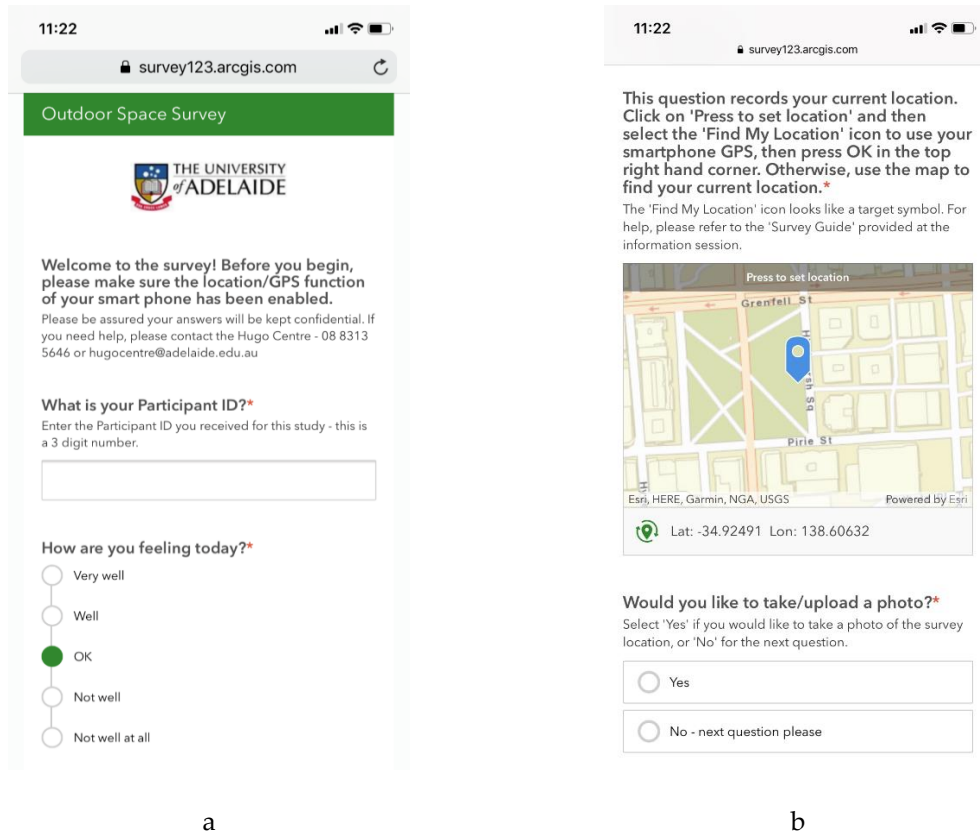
11:22

survey123.arcgis.com

Outdoor Space Survey

THE UNIVERSITY of ADELAIDE

Welcome to the survey! Before you begin, please make sure the location/GPS function of your smart phone has been enabled.

Please be assured your answers will be kept confidential. If you need help, please contact the Hugo Centre - 08 8313 5646 or hugocentre@adelaide.edu.au

What is your Participant ID?*

Enter the Participant ID you received for this study - this is a 3 digit number.

How are you feeling today?*

Very well

Well

OK

Not well

Not well at all

a

11:22

survey123.arcgis.com

This question records your current location. Click on 'Press to set location' and then select the 'Find My Location' icon to use your smartphone GPS, then press OK in the top right hand corner. Otherwise, use the map to find your current location.*

The 'Find My Location' icon looks like a target symbol. For help, please refer to the 'Survey Guide' provided at the information session.

Press to set location

Grenfell St

Pirie St

Esri, HERE, Garmin, NGA, USGS

Powered by Esri

Lat: -34.92491 Lon: 138.60632

Would you like to take/upload a photo?*

Select 'Yes' if you would like to take a photo of the survey location, or 'No' for the next question.

Yes

No - next question please

b